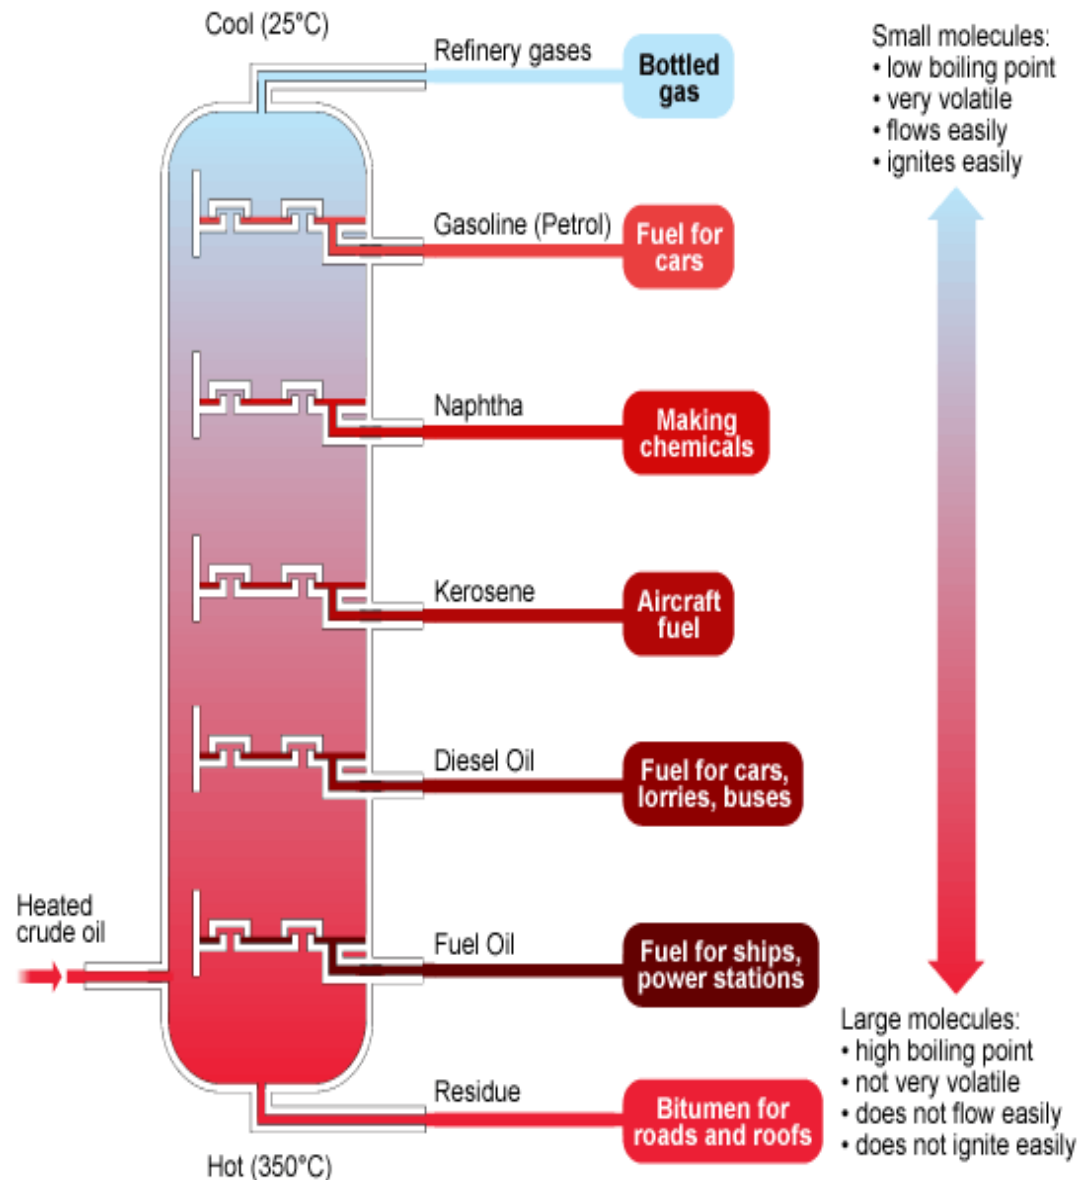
Cool (25°C)

Refinery gases

Bottled gas

Small molecules:
• low boiling point
• very volatile
• flows easily
• ignites easily

Gasoline (Petrol)

Fuel for cars

Naphtha

Making chemicals

Kerosene

Aircraft fuel

Diesel Oil

Fuel for cars, lorries, buses

Heated crude oil

Fuel Oil

Fuel for ships, power stations

Large molecules:
• high boiling point
• not very volatile
• does not flow easily
• does not ignite easily

Residue

Bitumen for roads and roofs

Hot (350°C)